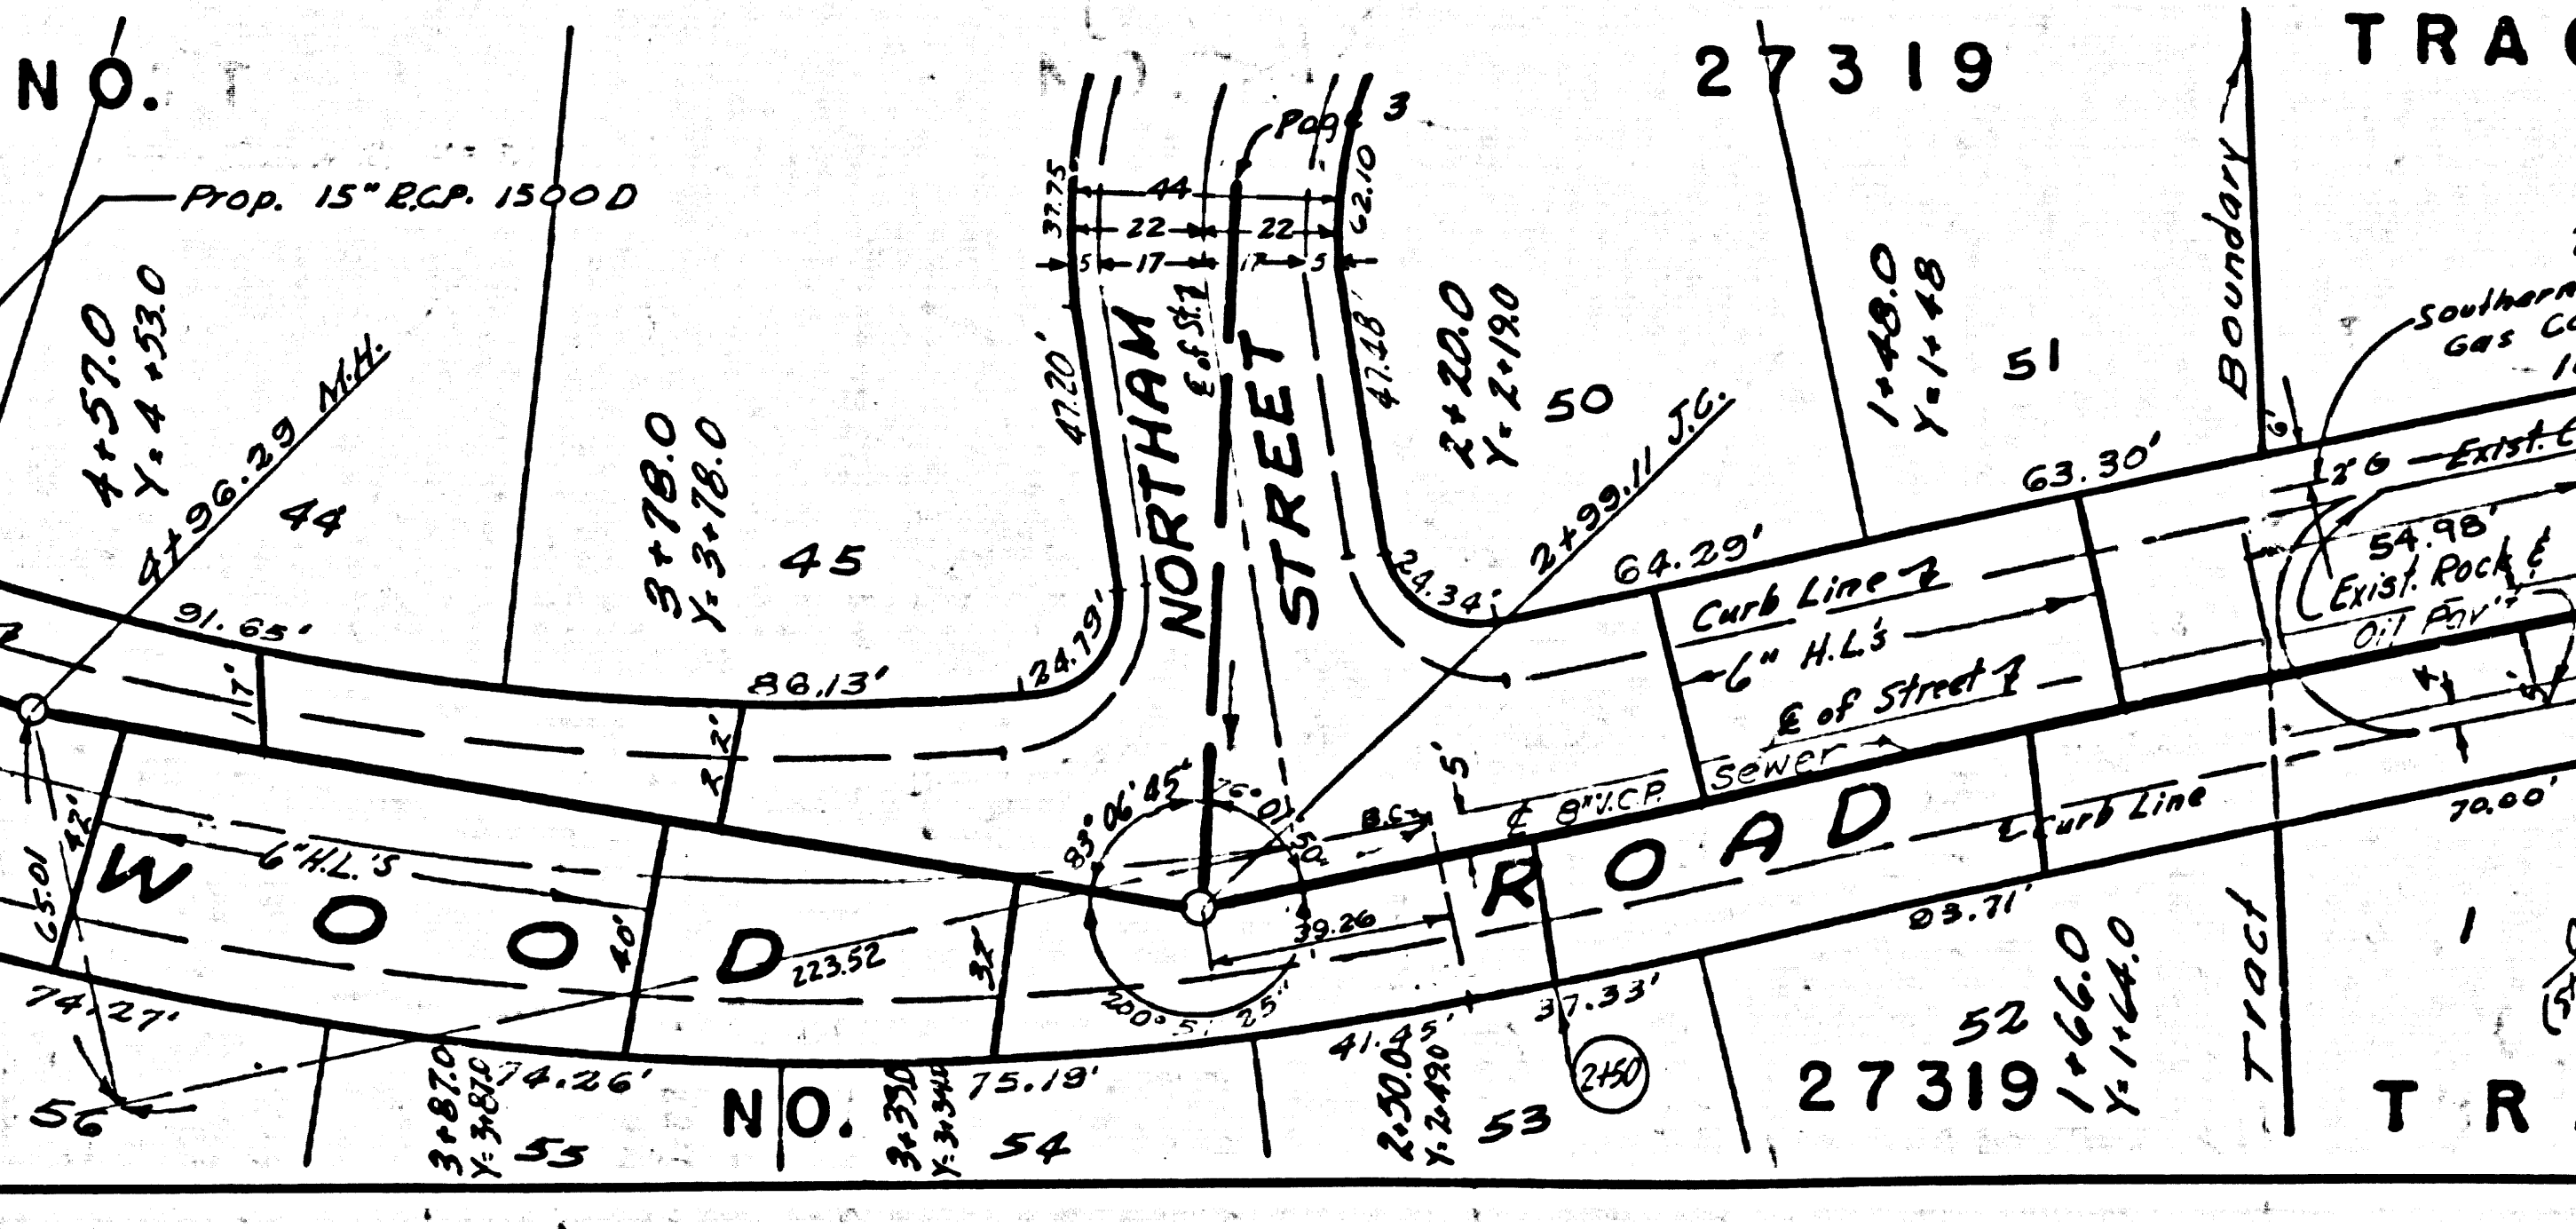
NO.
27319
TRAC
Prop. 15" R.C.P. 1500D
Page 3
37.75
44
22
22
62.10
5
17
17
5
4+57.0
Y: 4+53.0
4+96.29 M.H.
44
3+78.0
Y: 3+78.0
45
47.20'
NORTHAM
℄ of St. 1
STREET
47.48'
2+20.0
Y: 2+19.0
50
1+48.0
Y: 1+48
51
Boundary
Southern
Gas Co
2+99.11 J.C.
63.30'
6'
2'6
Exist. ℄
54.98'
Exist. Rock & Oil Pav't
64.29'
24.34'
Curb Line
6" H.L.'s
℄ of Street 1
91.65'
17'
88.13'
24.79'
Sewer
5'
℄ 8" V.C.P.
B.C.
R O A D
℄ Curb Line
70.00'
83°06'45"
76°07'50"
12'
65.01
42'
W O O D
6" H.L.'S
40'
223.52
37'
39.26
83.71'
1
74.27'
200°5'25"
41.45'
37.33'
2+50
52
1+66.0
Y: 1+64.0
Tract
56
3+87.0
Y: 3+87.0
74.26'
55
NO.
3+35.0
Y: 3+34.0
75.18'
54
2+50.0
Y: 2+49.0
53
27319
TR